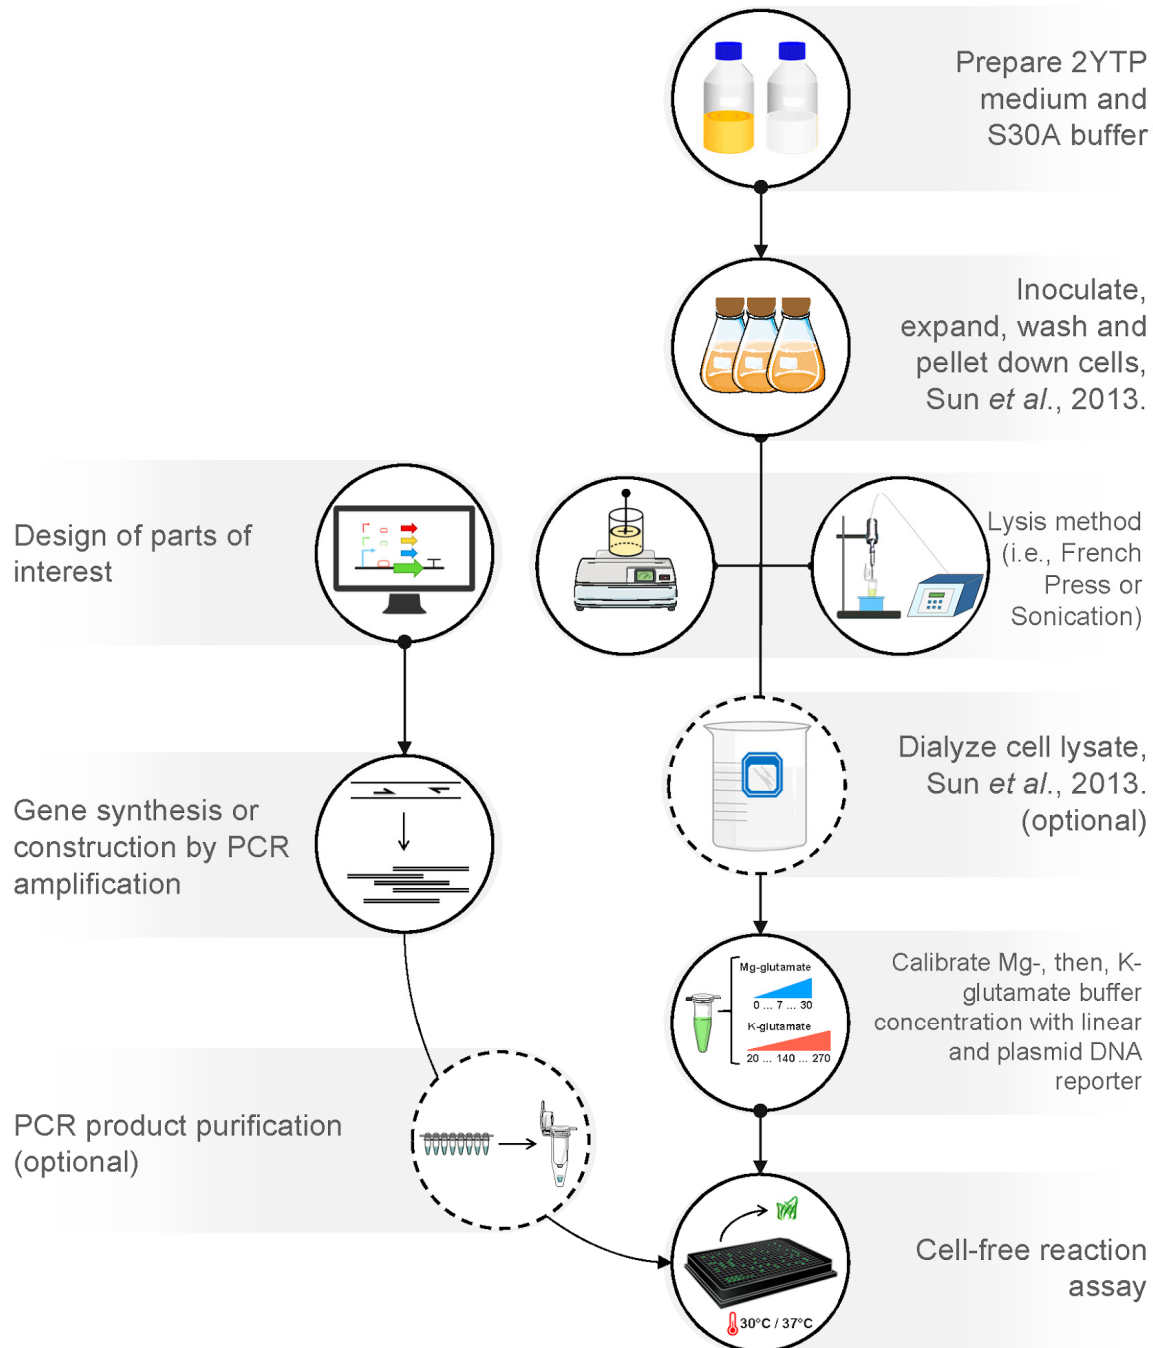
Prepare 2YTP medium and S30A buffer

Inoculate, expand, wash and pellet down cells, Sun *et al.*, 2013.

Design of parts of interest

Lysis method (i.e., French Press or Sonication)

Dialyze cell lysate, Sun *et al.*, 2013. (optional)

Gene synthesis or construction by PCR amplification

Mg-glutamate
0 ... 7 ... 30
K-glutamate
20 ... 140 ... 270

Calibrate Mg-, then, K-glutamate buffer concentration with linear and plasmid DNA reporter

PCR product purification (optional)

Cell-free reaction assay

30°C / 37°C